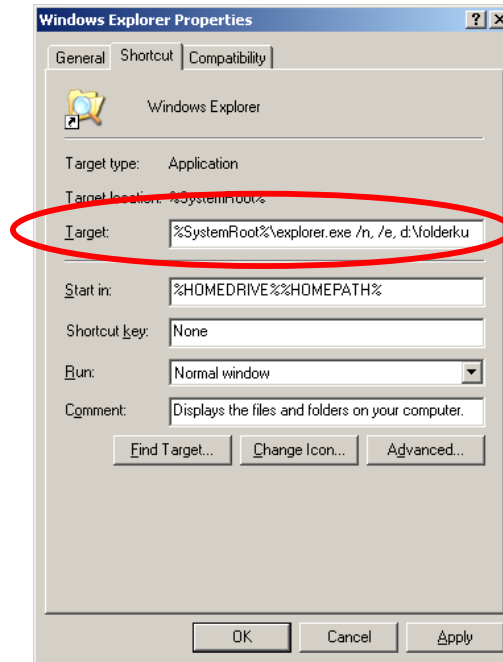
Windows Explorer Properties

? X

General | Shortcut | Compatibility

Windows Explorer

Target type: Application

Target location: %SystemRoot%

Target: %SystemRoot%\explorer.exe /n, /e, d:\folderku

Start in: %HOMEDRIVE%%HOMEPATH%

Shortcut key: None

Run: Normal window

Comment: Displays the files and folders on your computer.

Find Target... | Change Icon... | Advanced...

OK | Cancel | Apply